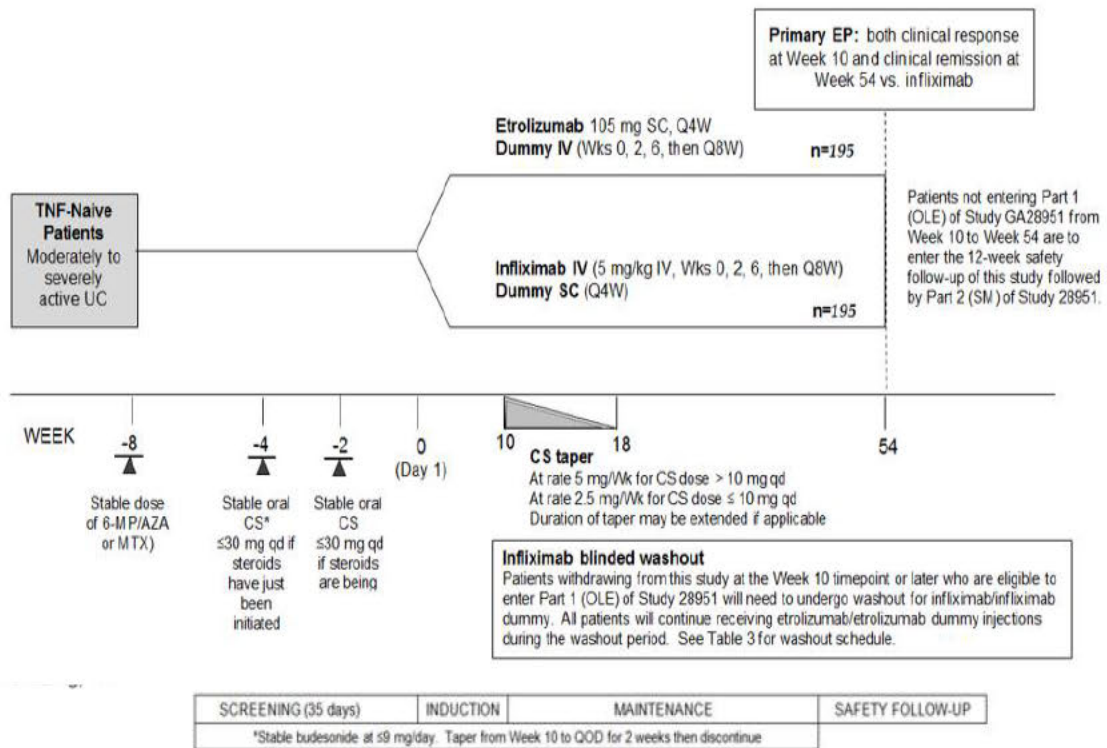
**Primary EP:** both clinical response at Week 10 and clinical remission at Week 54 vs. infliximab

**Etrolizumab** 105 mg SC, Q4W
**Dummy IV** (Wks 0, 2, 6, then Q8W)

n=195

**TNF-Naive Patients**
Moderately to severely active UC

**Infliximab IV** (5 mg/kg IV, Wks 0, 2, 6, then Q8W)
**Dummy SC** (Q4W)

n=195

Patients not entering Part 1 (OLE) of Study GA28951 from Week 10 to Week 54 are to enter the 12-week safety follow-up of this study followed by Part 2 (SM) of Study 28951.

WEEK

-8

Stable dose of 6-MP/AZA or MTX)

-4

Stable oral CS* ≤30 mg qd if steroids have just been initiated

-2

Stable oral CS ≤30 mg qd if steroids are being

0
(Day 1)

10

18

54

**CS taper**
At rate 5 mg/Wk for CS dose > 10 mg qd
At rate 2.5 mg/Wk for CS dose ≤ 10 mg qd
Duration of taper may be extended if applicable

**Infliximab blinded washout**
Patients withdrawing from this study at the Week 10 timepoint or later who are eligible to enter Part 1 (OLE) of Study 28951 will need to undergo washout for infliximab/infliximab dummy. All patients will continue receiving etrolizumab/etrolizumab dummy injections during the washout period. See Table 3 for washout schedule.

| SCREENING (35 days) | INDUCTION | MAINTENANCE | SAFETY FOLLOW-UP |
|---|---|---|---|
| *Stable budesonide at ≤9 mg/day. Taper from Week 10 to QOD for 2 weeks then discontinue | | | |